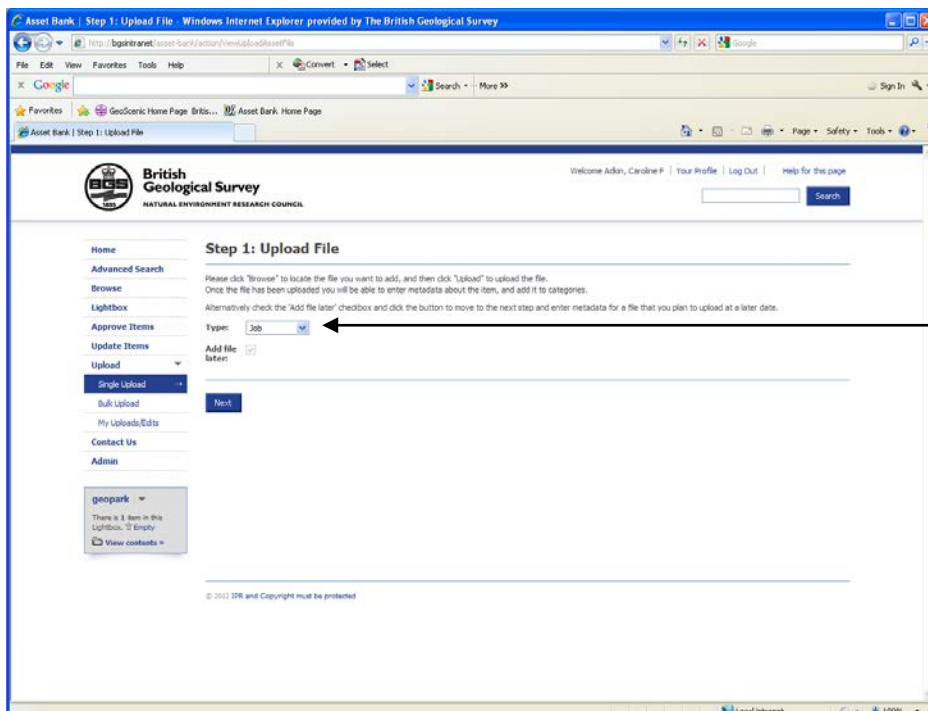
Asset Bank | Step 1: Upload File - Windows Internet Explorer provided by The British Geological Survey

http://bgsintranet/asset-bank/action/viewUploadAssetFile

Google

File Edit View Favorites Tools Help

Convert Select

Google

Search More »

Sign In

Favorites GeoScenic Home Page Britis... Asset Bank Home Page

Asset Bank | Step 1: Upload File

Page Safety Tools

BGS British Geological Survey NATURAL ENVIRONMENT RESEARCH COUNCIL

Welcome Adkin, Caroline F | Your Profile | Log Out | Help for this page

Search

Home
Advanced Search
Browse
Lightbox
Approve Items
Update Items
Upload
Single Upload
Bulk Upload
My Uploads/Edits
Contact Us
Admin

geopark
There is 1 item in this Lightbox. Empty
View contents »

Step 1: Upload File

Please click "Browse" to locate the file you want to add, and then click "Upload" to upload the file.
Once the file has been uploaded you will be able to enter metadata about the item, and add it to categories.

Alternatively check the 'Add file later' checkbox and click the button to move to the next step and enter metadata for a file that you plan to upload at a later date.

Type: Job

Add file later:

Next

© 2012 IPR and Copyright must be protected

Local intranet 100%